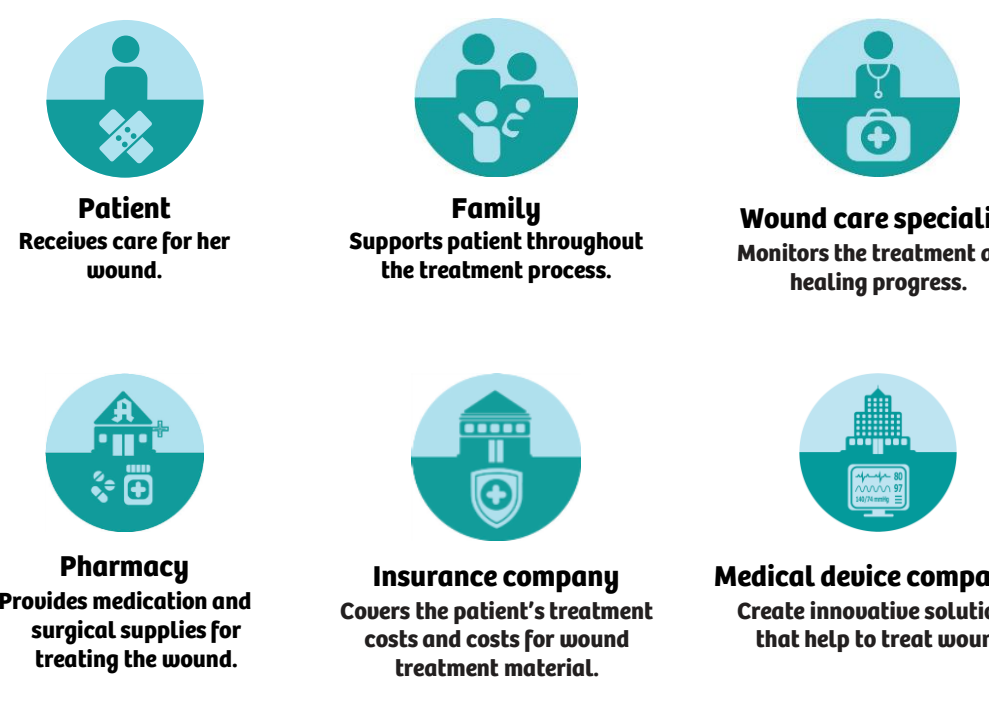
Patient
Receives care for her wound.

Family
Supports patient throughout the treatment process.

Wound care speciali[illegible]
Monitors the treatment a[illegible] healing progress.

Pharmacy
Provides medication and surgical supplies for treating the wound.

Insurance company
Covers the patient's treatment costs and costs for wound treatment material.

Medical device compa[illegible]
Create innovative soluti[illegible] that help to treat woun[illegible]

80
97
140/74 mmHg